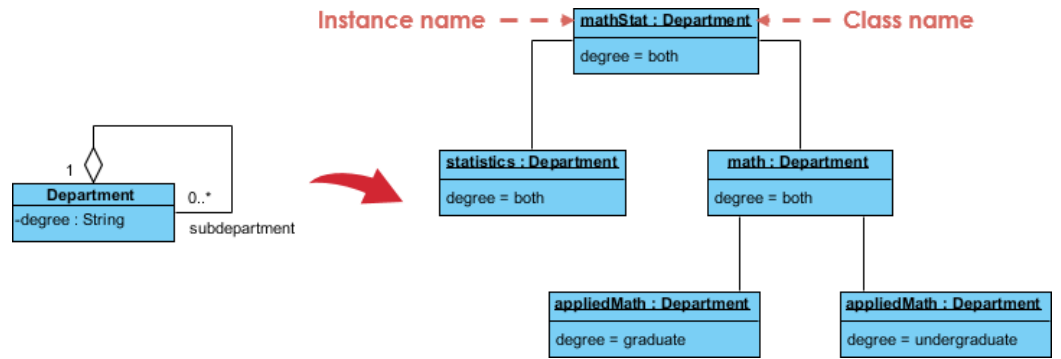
Instance name
mathStat : Department
Class name
degree = both

1
Department
-degree : String
0..*
subdepartment

statistics : Department
degree = both

math : Department
degree = both

appliedMath : Department
degree = graduate

appliedMath : Department
degree = undergraduate